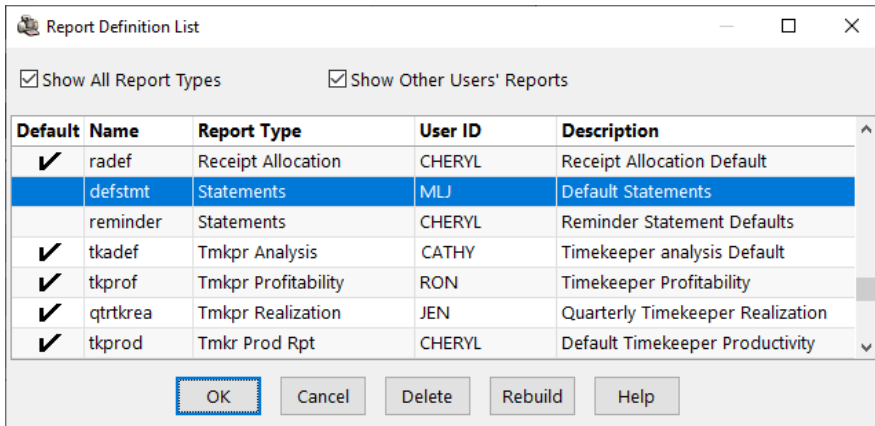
Report Definition List

☑ Show All Report Types ☑ Show Other Users' Reports

| Default | Name | Report Type | User ID | Description |
|---|---|---|---|---|
| ✔ | radef | Receipt Allocation | CHERYL | Receipt Allocation Default |
| | defstmt | Statements | MLJ | Default Statements |
| | reminder | Statements | CHERYL | Reminder Statement Defaults |
| ✔ | tkadef | Tmkpr Analysis | CATHY | Timekeeper analysis Default |
| ✔ | tkprof | Tmkpr Profitability | RON | Timekeeper Profitability |
| ✔ | qtrtkrea | Tmkpr Realization | JEN | Quarterly Timekeeper Realization |
| ✔ | tkprod | Tmkr Prod Rpt | CHERYL | Default Timekeeper Productivity |

OK Cancel Delete Rebuild Help